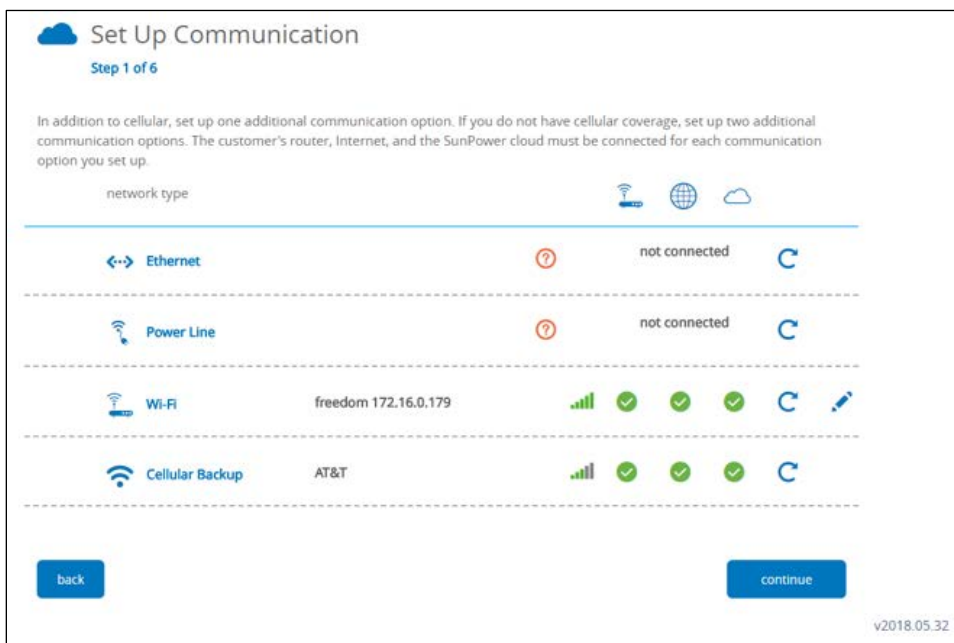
Set Up Communication

Step 1 of 6

In addition to cellular, set up one additional communication option. If you do not have cellular coverage, set up two additional communication options. The customer's router, Internet, and the SunPower cloud must be connected for each communication option you set up.

network type

| | | | |
|---|---|---|---|
| Ethernet | | | not connected |
| Power Line | | | not connected |
| Wi-Fi | freedom 172.16.0.179 | | |
| Cellular Backup | AT&T | | |

back

continue

v2018.05.32